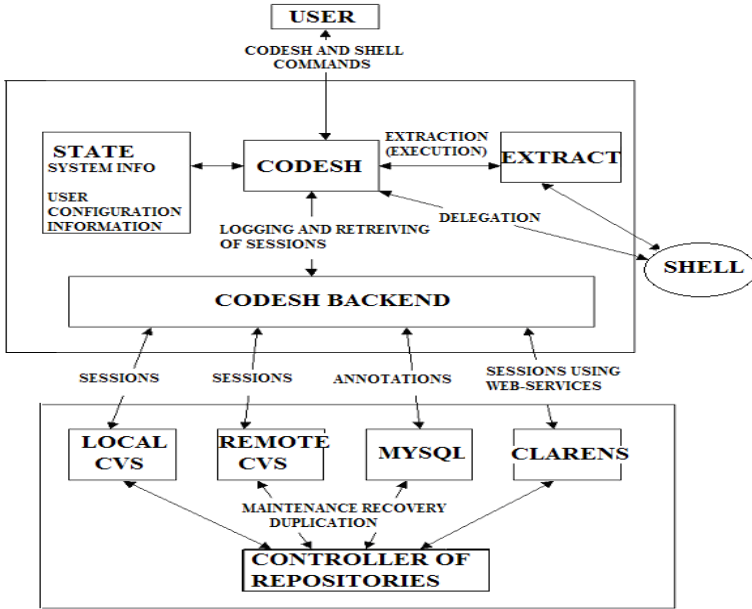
USER

CODESH AND SHELL COMMANDS

STATE
SYSTEM INFO

USER CONFIGURATION INFORMATION

CODESH

EXTRACTION (EXECUTION)

EXTRACT

DELEGATION

LOGGING AND RETREIVING OF SESSIONS

SHELL

CODESH BACKEND

SESSIONS

SESSIONS

ANNOTATIONS

SESSIONS USING WEB-SERVICES

LOCAL CVS

REMOTE CVS

MYSQL

CLARENS

MAINTENANCE RECOVERY DUPLICATION

CONTROLLER OF REPOSITORIES